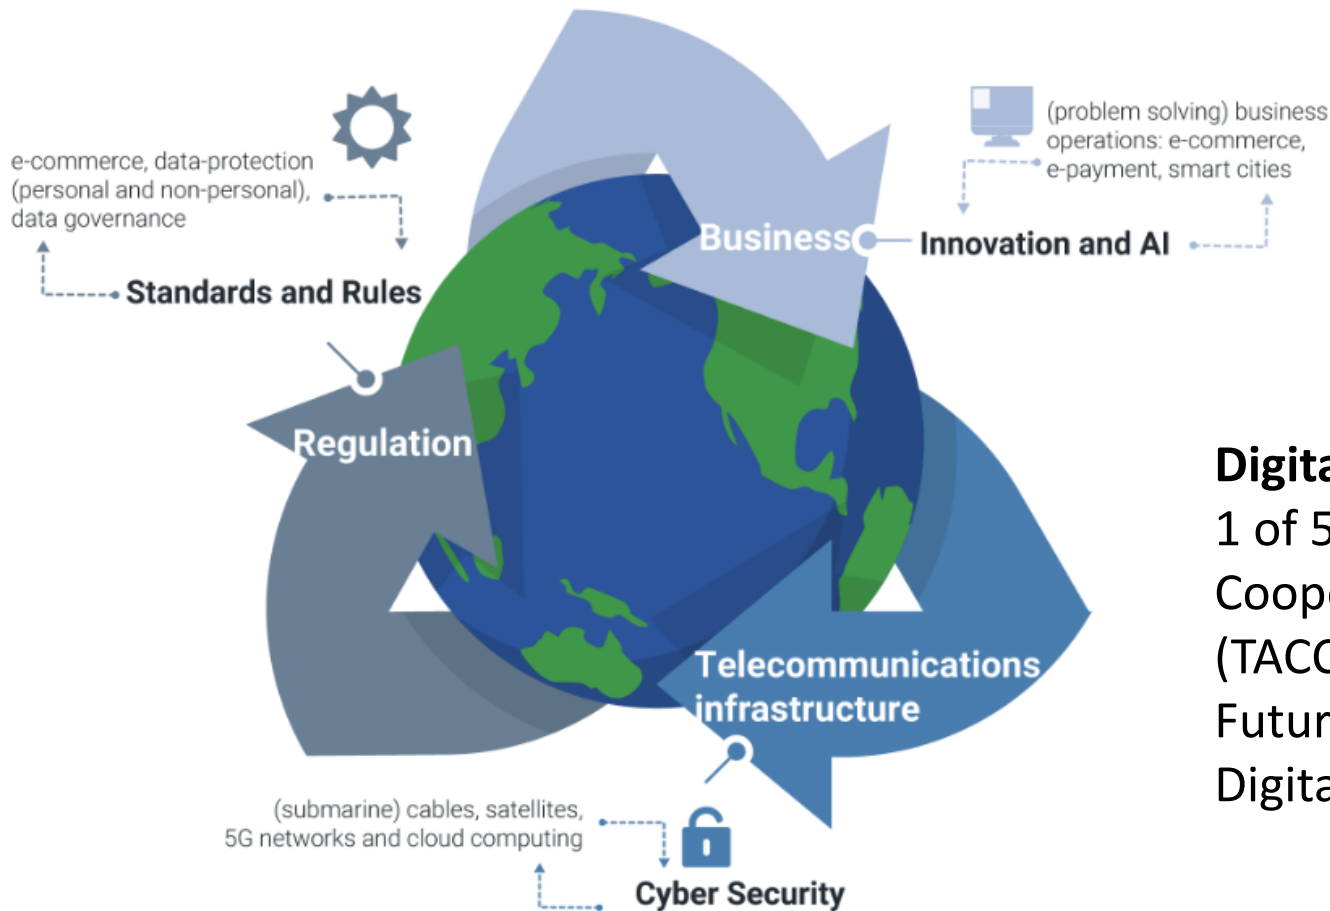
e-commerce, data-protection (personal and non-personal), data governance

Standards and Rules

Business

Innovation and AI

(problem solving) business operations: e-commerce, e-payment, smart cities

Regulation

Telecommunications infrastructure

(submarine) cables, satellites, 5G networks and cloud computing

Cyber Security

Digita
1 of 5
Coop
(TACC
Futur
Digita